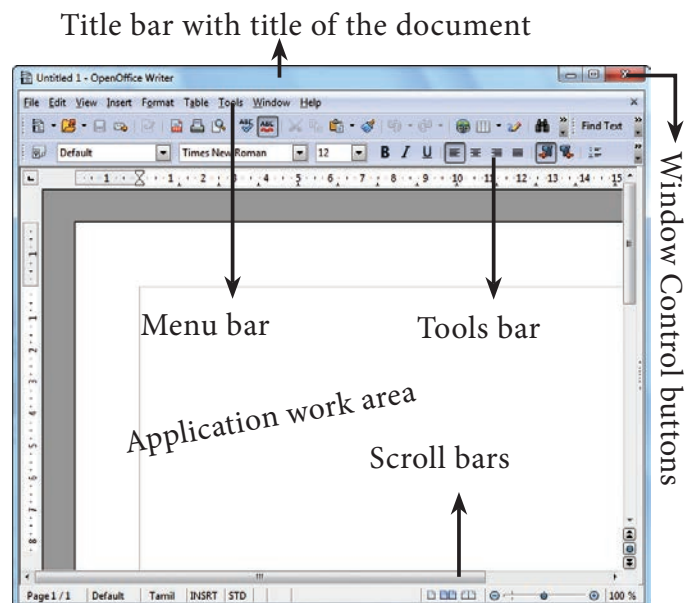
Title bar with title of the document

Untitled 1 - OpenOffice Writer

File Edit View Insert Format Table Tools Window Help

Find Text

Default Times New Roman 12 B I U

1 2 3 4 5 6 7 8 9 10 11 12 13 14 15

Menu bar

Tools bar

Application work area

Scroll bars

Window Control buttons

Page 1 / 1 Default Tamil INSRT STD 100 %